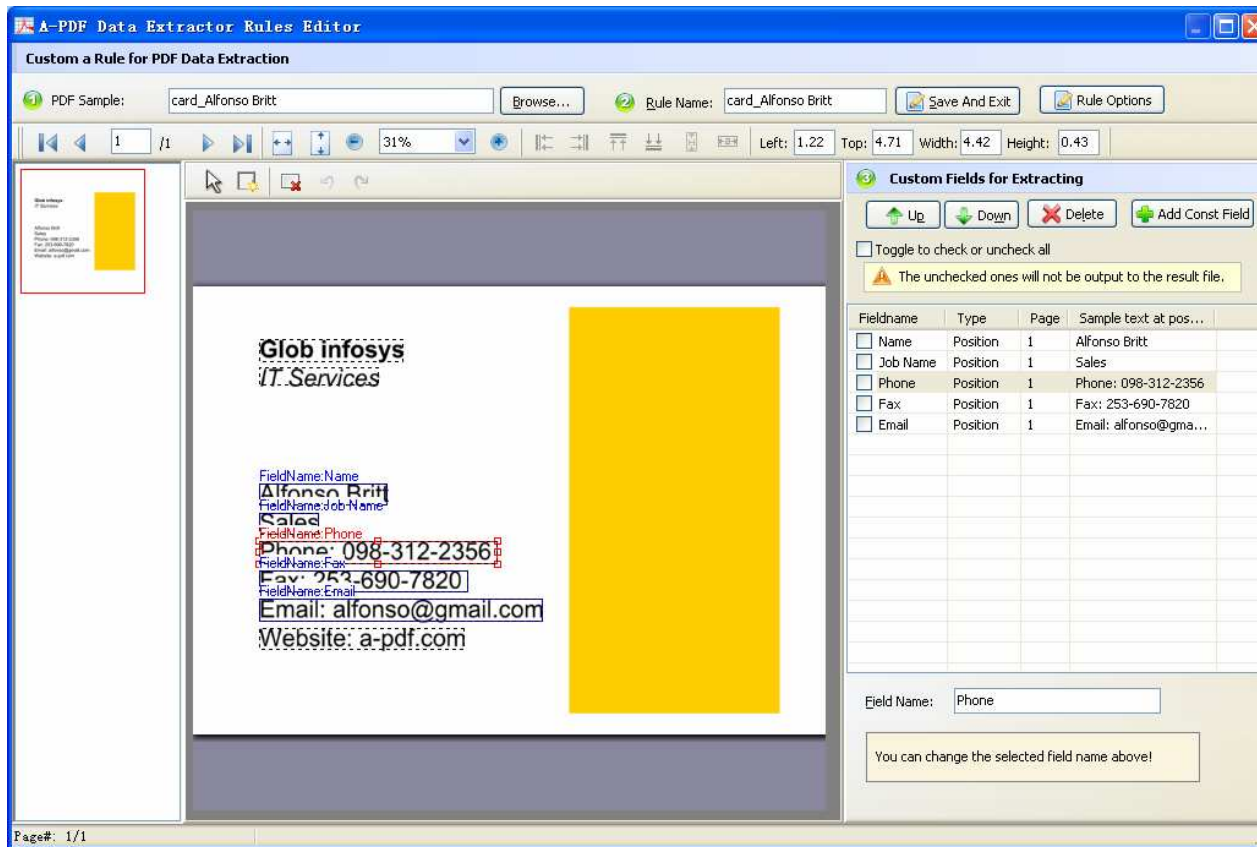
A-PDF Data Extractor Rules Editor

Custom a Rule for PDF Data Extraction

PDF Sample: card_Alfonso Britt Browse... Rule Name: card_Alfonso Britt Save And Exit Rule Options

1 /1 31% Left: 1.22 Top: 4.71 Width: 4.42 Height: 0.43

Glob infosys
IT Services

FieldName:Name
Alfonso Britt
FieldName:Job Name
Sales
FieldName:Phone
Phone: 098-312-2356
FieldName:Fax
Fax: 253-690-7820
FieldName:Email
Email: alfonso@gmail.com
Website: a-pdf.com

Custom Fields for Extracting

Up Down Delete Add Const Field

Toggle to check or uncheck all

The unchecked ones will not be output to the result file.

| Fieldname | Type | Page | Sample text at pos... |
|---|---|---|---|
| Name | Position | 1 | Alfonso Britt |
| Job Name | Position | 1 | Sales |
| Phone | Position | 1 | Phone: 098-312-2356 |
| Fax | Position | 1 | Fax: 253-690-7820 |
| Email | Position | 1 | Email: alfonso@gma... |

Field Name: Phone

You can change the selected field name above!

Page#: 1/1